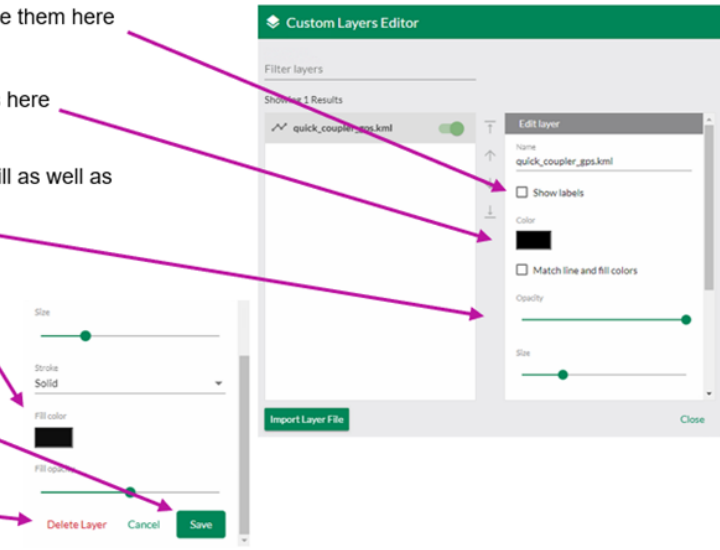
e them here

here

ill as well as

Custom Layers Editor

Filter layers

Showing 1 Results

quick_coupler_gps.kml

Edit layer

Name

quick_coupler_gps.kml

Show labels

Color

Match line and fill colors

Opacity

Size

Import Layer File

Close

Size

Stroke

Solid

Fill color

Fill opacity

Delete Layer

Cancel

Save